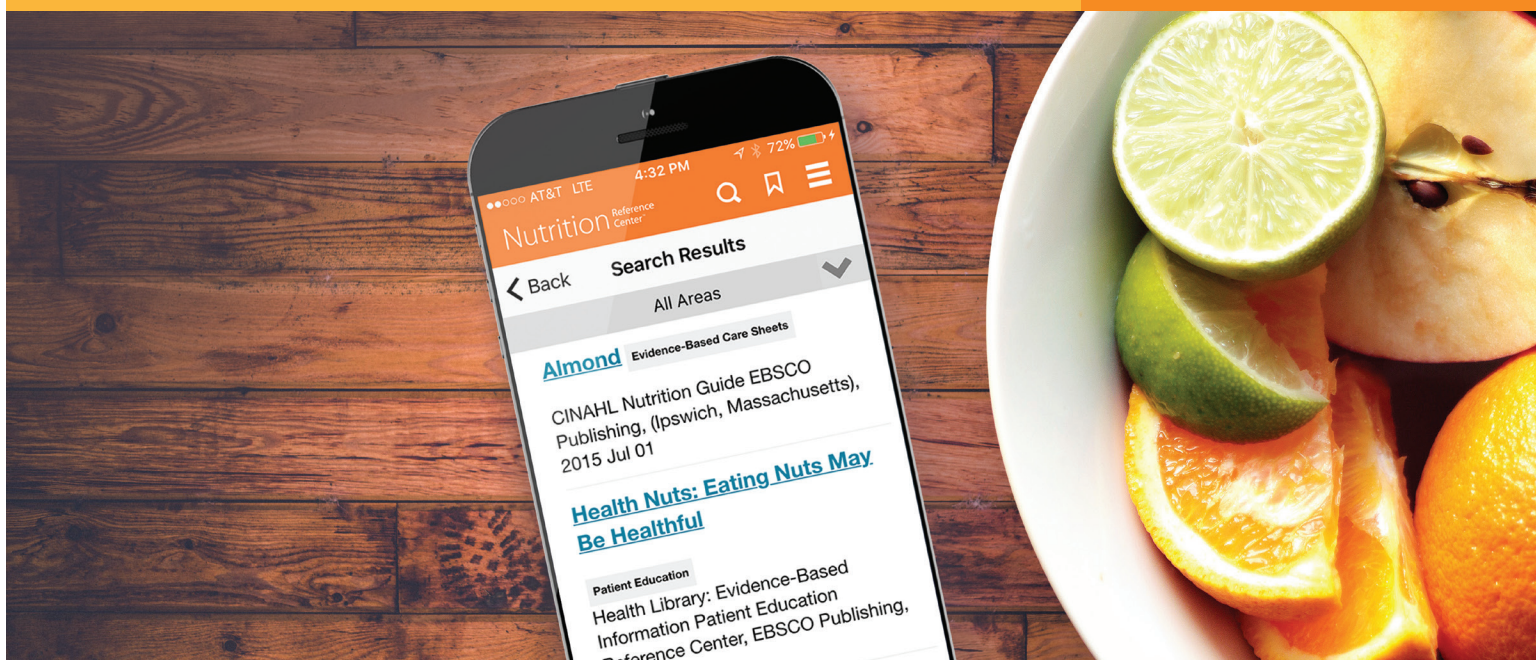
●●○○○ AT&T LTE 4:32 PM 72%

Nutrition Reference Center

Search Results

Back

All Areas

Almond Evidence-Based Care Sheets

CINAHL Nutrition Guide EBSCO Publishing, (Ipswich, Massachusetts), 2015 Jul 01

Health Nuts: Eating Nuts May Be Healthful

Patient Education

Health Library: Evidence-Based Information Patient Education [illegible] Center, EBSCO Publishing,